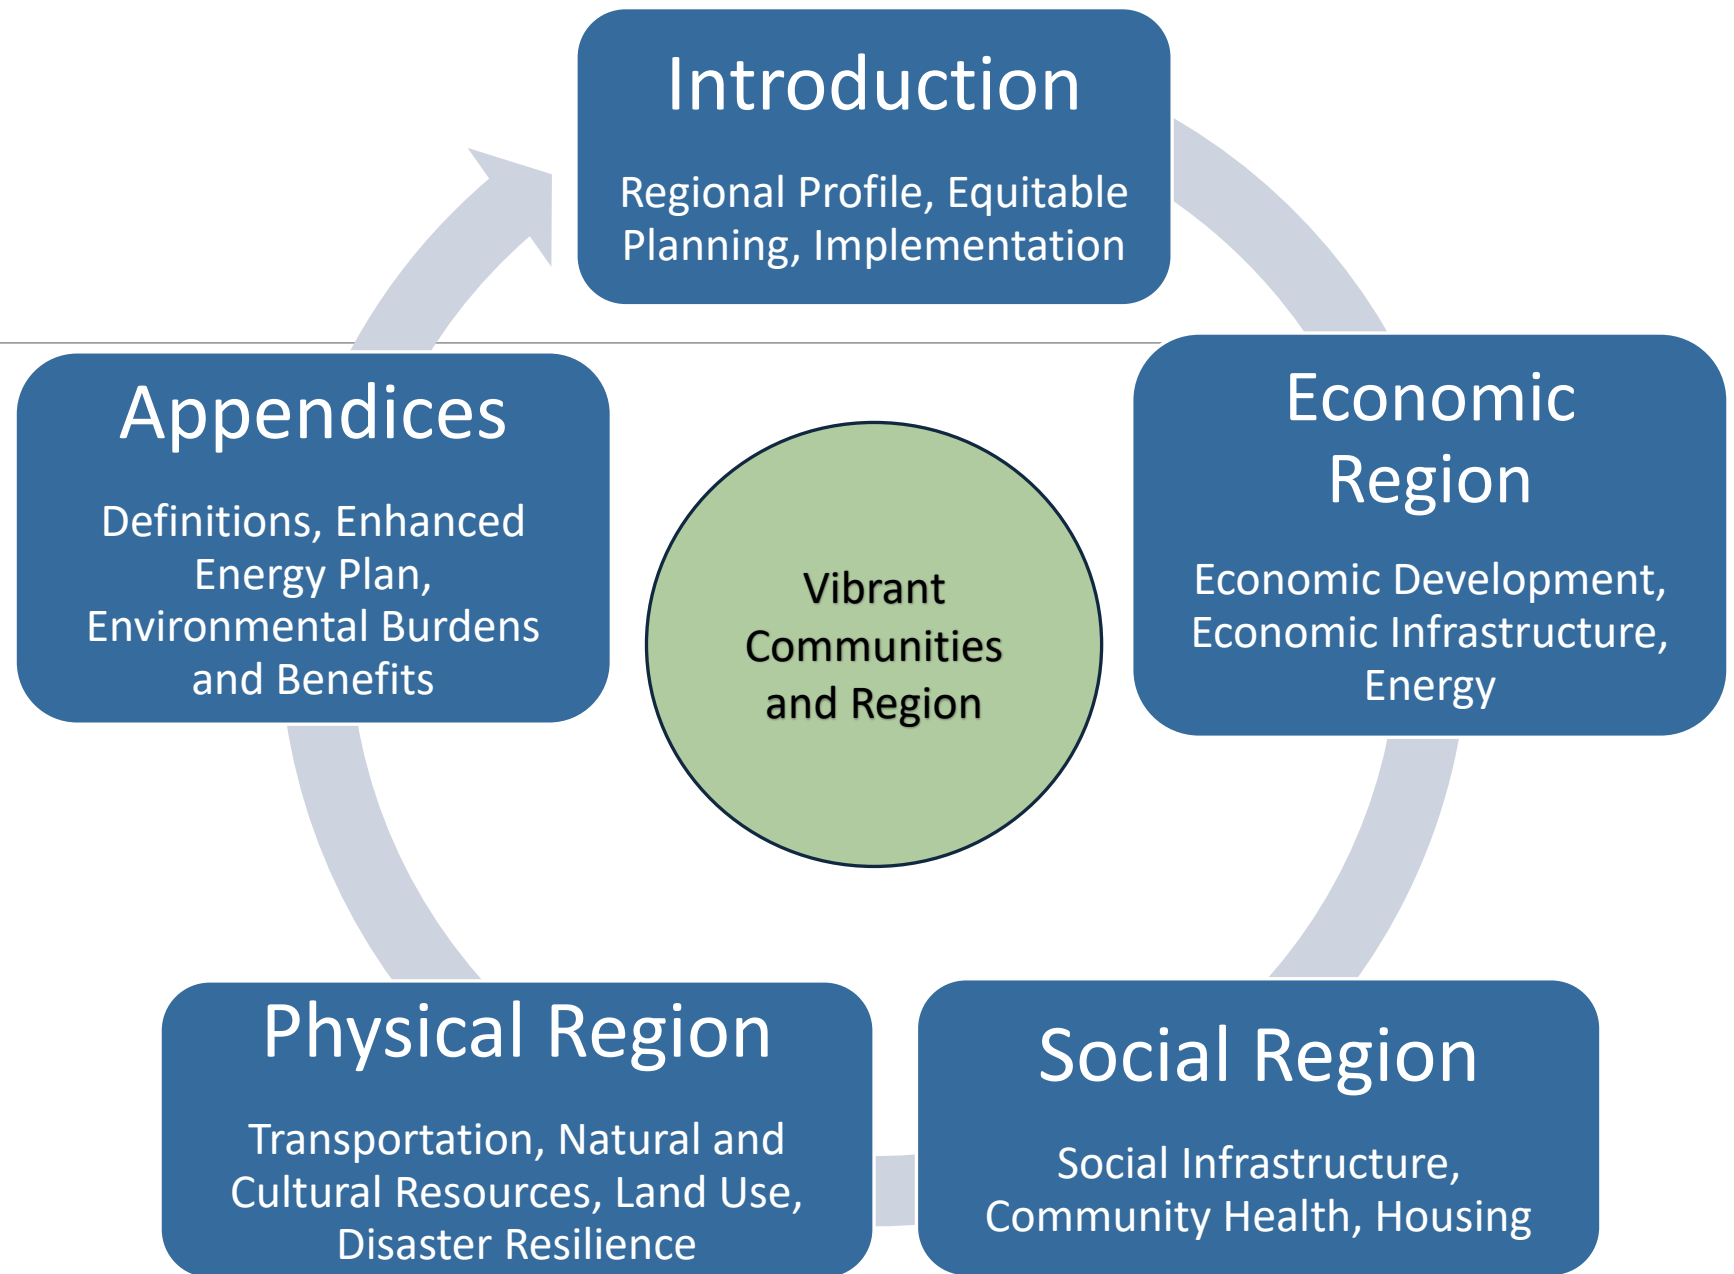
Introduction

Regional Profile, Equitable Planning, Implementation

Economic Region

Economic Development, Economic Infrastructure, Energy

Social Region

Social Infrastructure, Community Health, Housing

Physical Region

Transportation, Natural and Cultural Resources, Land Use, Disaster Resilience

Appendices

Definitions, Enhanced Energy Plan, Environmental Burdens and Benefits

Vibrant Communities and Region